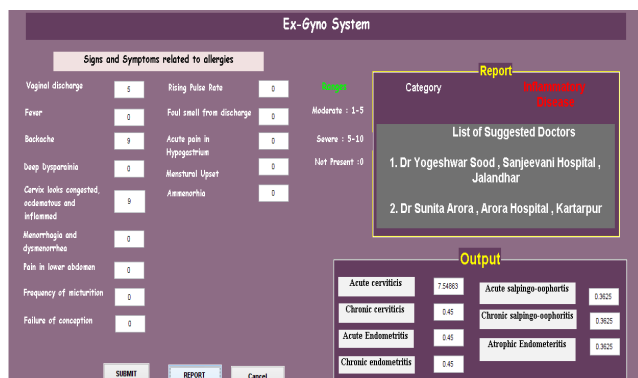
Ex-Gyno System

Signs and Symptoms related to allergies

Vaginal discharge 5
Fever 0
Backache 9
Deep Dyspareinia 0
Cervix looks congested, oedematous and inflammed 9
Menorrhagia and dysmenorrhea 0
Pain in lower abdomen 0
Frequency of micturition 0
Failure of conception 0

Rising Pulse Rate 0
Foul smell from discharge 0
Acute pain in Hypogastrium 0
Menstural Upset 0
Ammenorhia 0

Ranges
Moderate : 1-5
Severe : 5-10
Not Present : 0

Report
Category
Inflammatory Disease

List of Suggested Doctors
1. Dr Yogeshwar Sood , Sanjeevani Hospital , Jalandhar
2. Dr Sunita Arora , Arora Hospital , Kartarpur

Output
| Acute cerviticis | 7.54863 | Acute salpingo-oophortis | 0.3625 |
|---|---|---|---|
| Chronic cerviticis | 0.45 | Chronic salpingo-oophoritis | 0.3625 |
| Acute Endometritis | 0.45 | Atrophic Endometeritis | 0.3625 |
| Chronic endometritis | 0.45 | | |

SUBMIT
REPORT
Cancel